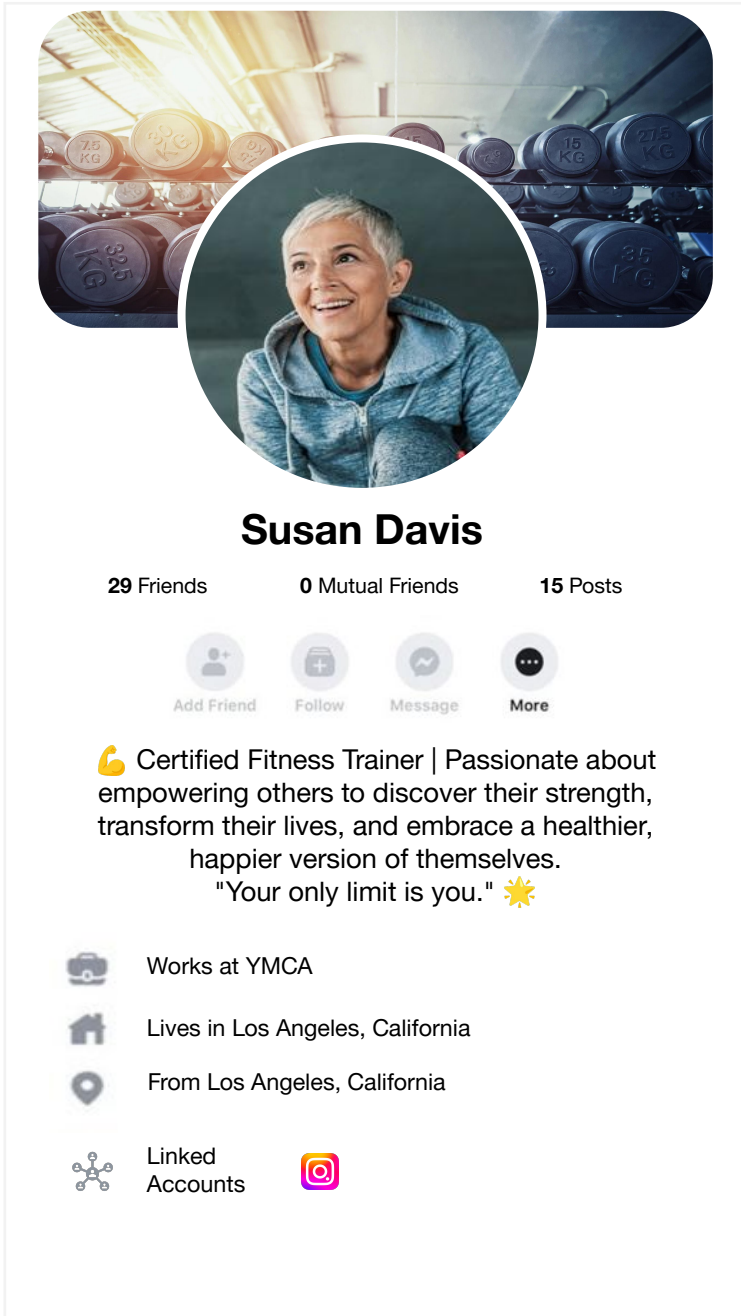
7.5 KG
30 KG
15 KG
27.5 KG
32.5 KG
35

Susan Davis

**29** Friends **0** Mutual Friends **15** Posts

Add Friend Follow Message More

💪 Certified Fitness Trainer | Passionate about empowering others to discover their strength, transform their lives, and embrace a healthier, happier version of themselves.
"Your only limit is you." 🌟

Works at YMCA

Lives in Los Angeles, California

From Los Angeles, California

Linked Accounts